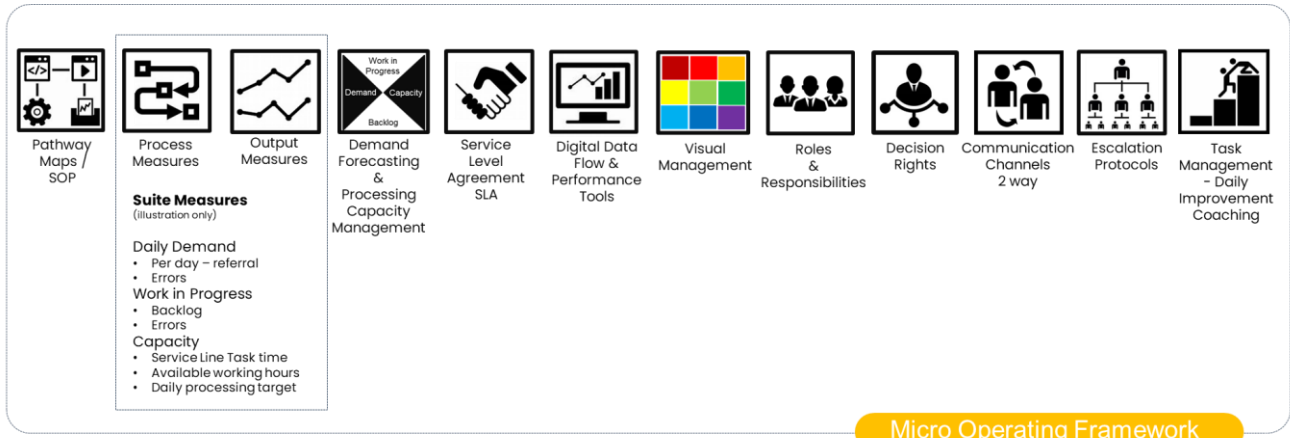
Pathway Maps / SOP

Process Measures

Output Measures

**Suite Measures**
(illustration only)

Daily Demand
• Per day – referral
• Errors
Work in Progress
• Backlog
• Errors
Capacity
• Service Line Task time
• Available working hours
• Daily processing target

Work in Progress
Demand
Capacity
Backlog

Demand Forecasting & Processing Capacity Management

Service Level Agreement SLA

Digital Data Flow & Performance Tools

Visual Management

Roles & Responsibilities

Decision Rights

Communication Channels 2 way

Escalation Protocols

Task Management - Daily Improvement Coaching

Micro Operating Framework